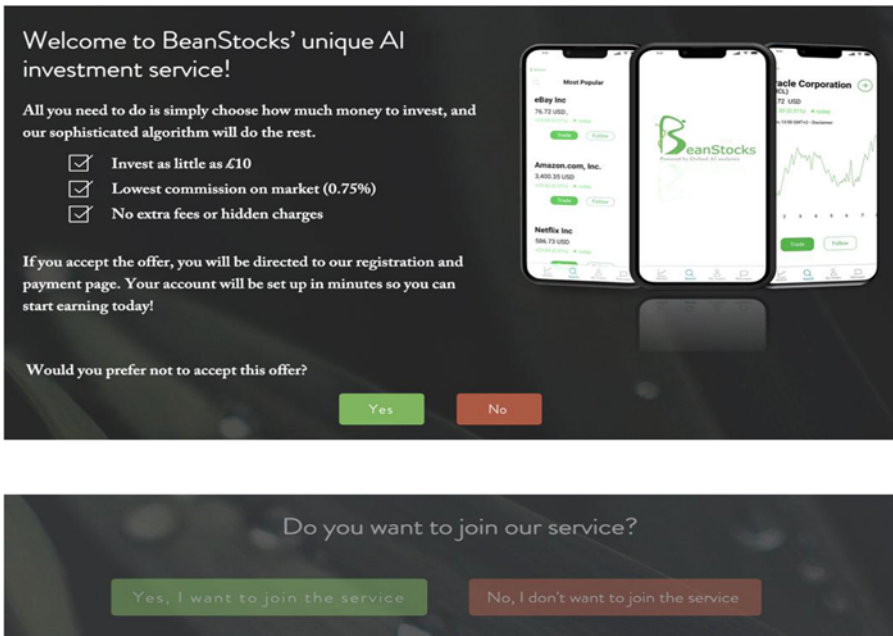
Welcome to BeanStocks' unique AI investment service!

All you need to do is simply choose how much money to invest, and our sophisticated algorithm will do the rest.

Invest as little as £10
Lowest commission on market (0.75%)
No extra fees or hidden charges

If you accept the offer, you will be directed to our registration and payment page. Your account will be set up in minutes so you can start earning today!

Most Popular
eBay Inc
76.72 USD
Trade Follow
Amazon.com, Inc.
3,400.35 USD
Trade Follow
Netflix Inc
586.73 USD

BeanStocks
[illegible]

racle Corporation
72 USD
Trade Follow

Would you prefer not to accept this offer?

Yes No

Do you want to join our service?

Yes, I want to join the service No, I don't want to join the service